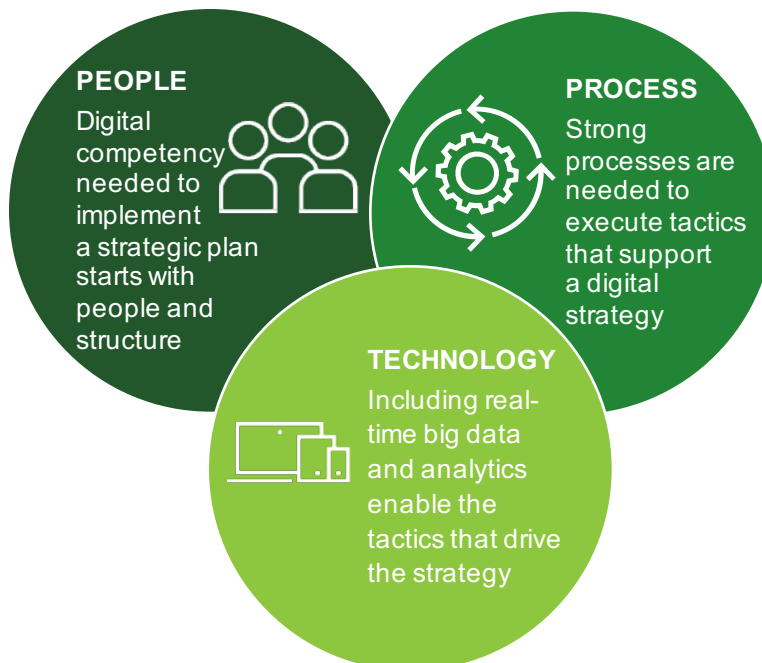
PEOPLE
Digital competency needed to implement a strategic plan starts with people and structure

PROCESS
Strong processes are needed to execute tactics that support a digital strategy

TECHNOLOGY
Including real-time big data and analytics enable the tactics that drive the strategy